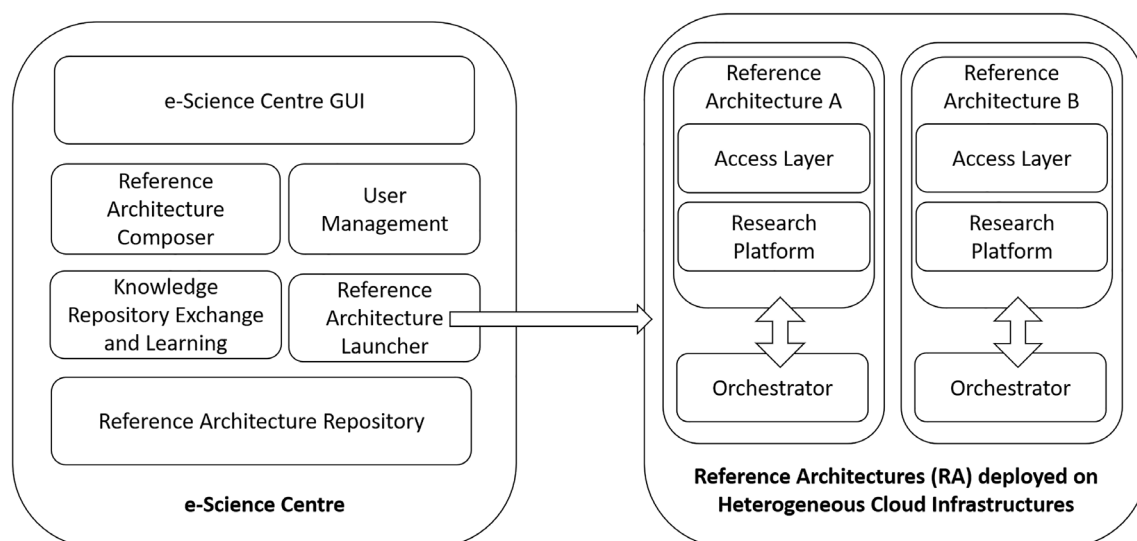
e-Science Centre GUI

Reference Architecture Composer

User Management

Knowledge Repository Exchange and Learning

Reference Architecture Launcher

Reference Architecture Repository

e-Science Centre

Reference Architecture A

Access Layer

Research Platform

Orchestrator

Reference Architecture B

Access Layer

Research Platform

Orchestrator

Reference Architectures (RA) deployed on Heterogeneous Cloud Infrastructures